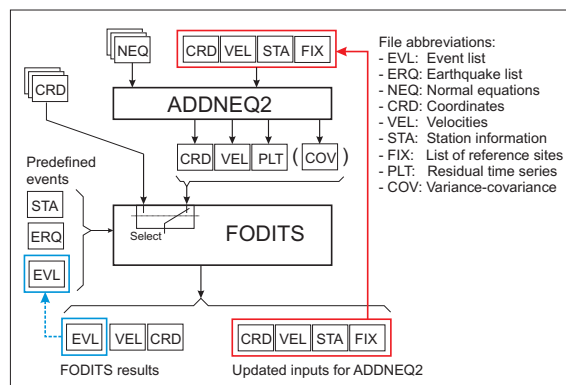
NEQ

CRD VEL STA FIX

File abbreviations:
- EVL: Event list
- ERQ: Earthquake list
- NEQ: Normal equations
- CRD: Coordinates
- VEL: Velocities
- STA: Station information
- FIX: List of reference sites
- PLT: Residual time series
- COV: Variance-covariance

CRD

ADDNEQ2

CRD VEL PLT ( COV )

Predefined events

STA

ERQ

EVL

Select

FODITS

EVL VEL CRD

FODITS results

CRD VEL STA FIX

Updated inputs for ADDNEQ2